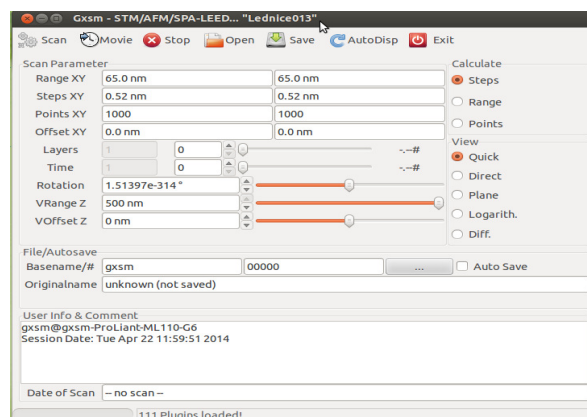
Gxsm - STM/AFM/SPA-LEED... "Lednice013"

Scan Movie Stop Open Save AutoDisp Exit

Scan Parameter

| | | |
|---|---|---|
| Range XY | 65.0 nm | 65.0 nm |
| Steps XY | 0.52 nm | 0.52 nm |
| Points XY | 1000 | 1000 |
| Offset XY | 0.0 nm | 0.0 nm |
| Layers | 1 | 0 -.--# |
| Time | 1 | 0 -.--# |
| Rotation | 1.51397e-314 ° | |
| VRange Z | 500 nm | |
| VOffset Z | 0 nm | |

Calculate
Steps
Range
Points

View
Quick
Direct
Plane
Logarith.
Diff.

File/Autosave
Basename/# gxsm 00000 ... Auto Save
Originalname unknown (not saved)

User Info & Comment
gxsm@gxsm-ProLiant-ML110-G6
Session Date: Tue Apr 22 11:59:51 2014

Date of Scan -- no scan --

111 Plugins loaded!